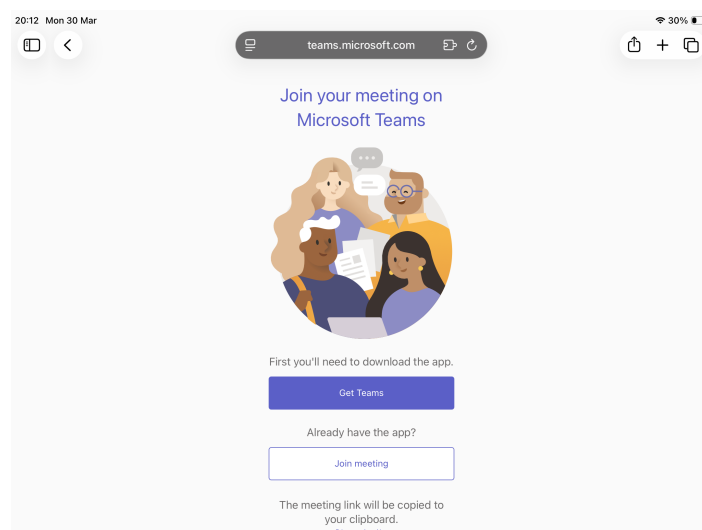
20:12 Mon 30 Mar
30%

teams.microsoft.com

Join your meeting on Microsoft Teams

First you'll need to download the app.

Get Teams

Already have the app?

Join meeting

The meeting link will be copied to your clipboard.